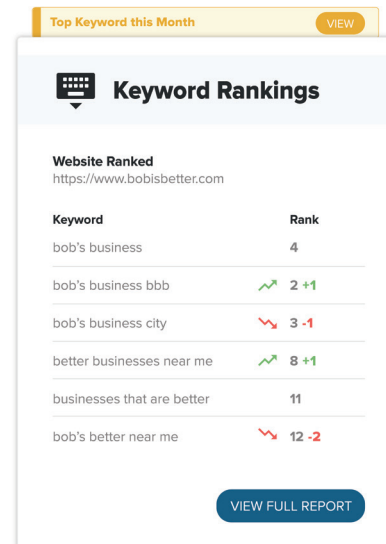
Top Keyword this Month VIEW

Keyword Rankings

Website Ranked
https://www.bobisbetter.com

| Keyword | Rank |
|---|---|
| bob's business | 4 |
| bob's business bbb | 2 +1 |
| bob's business city | 3 -1 |
| better businesses near me | 8 +1 |
| businesses that are better | 11 |
| bob's better near me | 12 -2 |

VIEW FULL REPORT